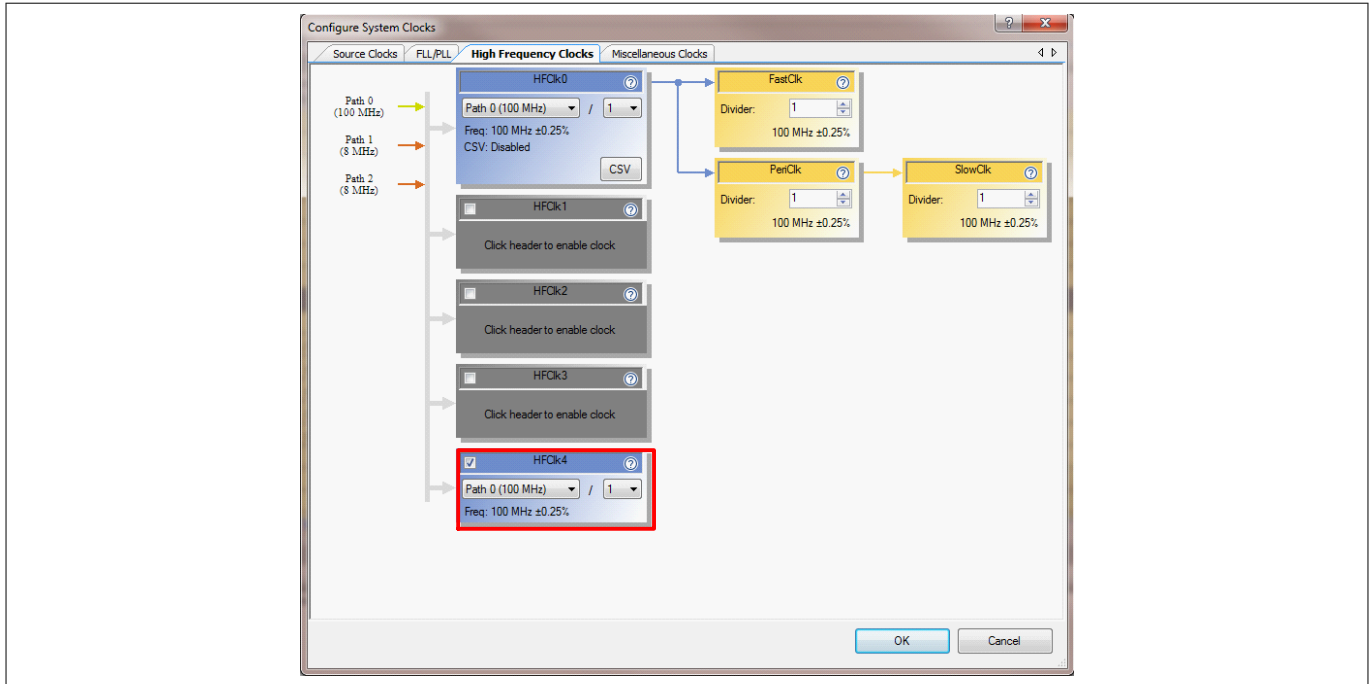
Configure System Clocks

? X

Source Clocks | FLL/PLL | High Frequency Clocks | Miscellaneous Clocks

Path 0 (100 MHz)

Path 1 (8 MHz)

Path 2 (8 MHz)

HFClk0 ?

Path 0 (100 MHz) / 1

Freq: 100 MHz ±0.25%

CSV: Disabled

CSV

FastClk ?

Divider: 1

100 MHz ±0.25%

PeriClk ?

Divider: 1

100 MHz ±0.25%

SlowClk ?

Divider: 1

100 MHz ±0.25%

HFClk1 ?

Click header to enable clock

HFClk2 ?

Click header to enable clock

HFClk3 ?

Click header to enable clock

HFClk4 ?

Path 0 (100 MHz) / 1

Freq: 100 MHz ±0.25%

OK

Cancel